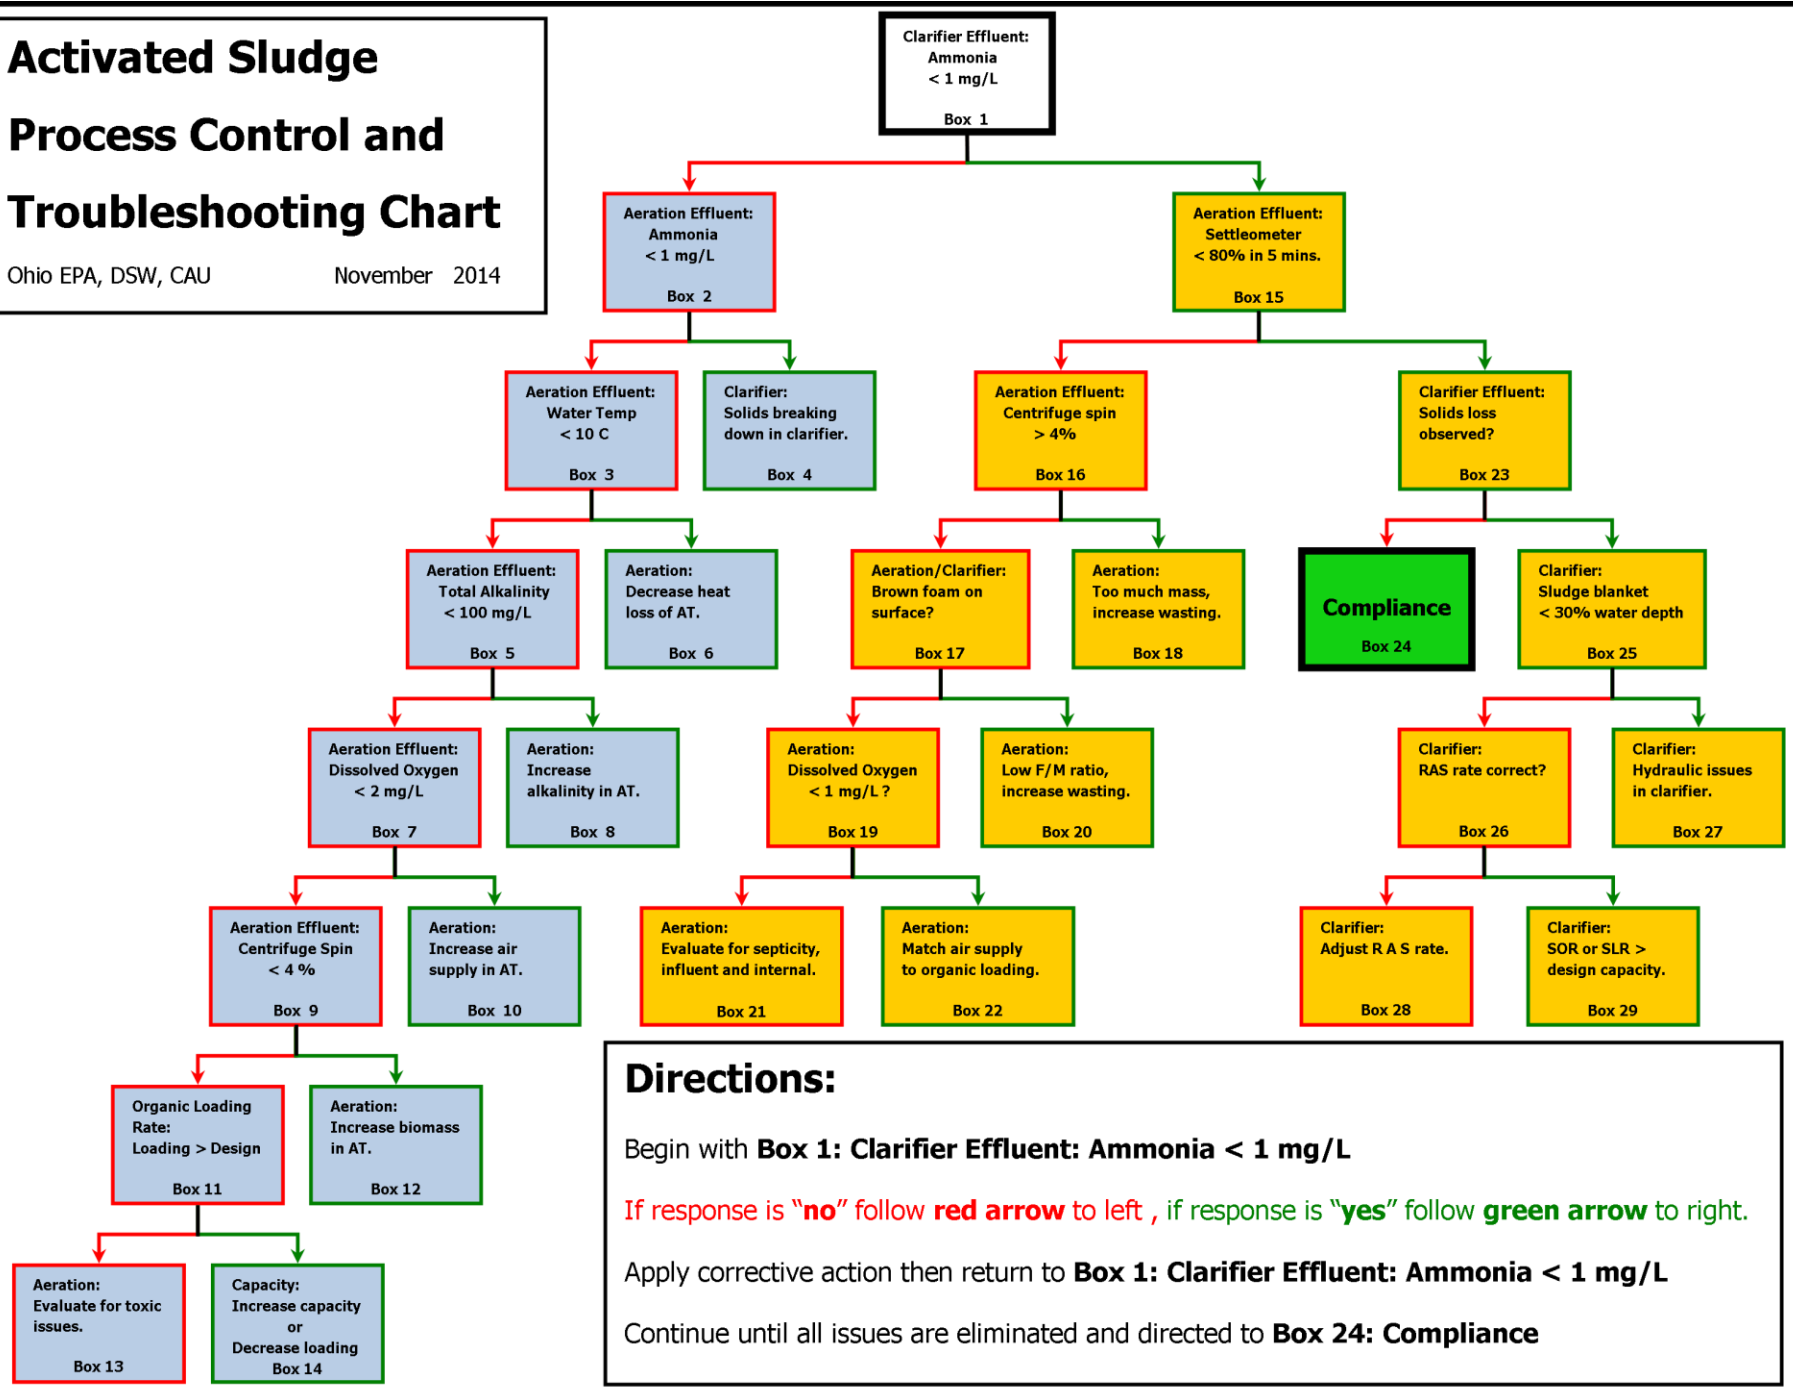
Activated Sludge

Process Control and

Troubleshooting Chart

Ohio EPA, DSW, CAU November 2014

Clarifier Effluent: Ammonia < 1 mg/L
Box 1

Aeration Effluent: Ammonia < 1 mg/L
Box 2

Aeration Effluent: Settleometer < 80% in 5 mins.
Box 15

Aeration Effluent: Water Temp < 10 C
Box 3

Clarifier: Solids breaking down in clarifier.
Box 4

Aeration Effluent: Centrifuge spin > 4%
Box 16

Clarifier Effluent: Solids loss observed?
Box 23

Aeration Effluent: Total Alkalinity < 100 mg/L
Box 5

Aeration: Decrease heat loss of AT.
Box 6

Aeration/Clarifier: Brown foam on surface?
Box 17

Aeration: Too much mass, increase wasting.
Box 18

Compliance
Box 24

Clarifier: Sludge blanket < 30% water depth
Box 25

Aeration Effluent: Dissolved Oxygen < 2 mg/L
Box 7

Aeration: Increase alkalinity in AT.
Box 8

Aeration: Dissolved Oxygen < 1 mg/L ?
Box 19

Aeration: Low F/M ratio, increase wasting.
Box 20

Clarifier: RAS rate correct?
Box 26

Clarifier: Hydraulic issues in clarifier.
Box 27

Aeration Effluent: Centrifuge Spin < 4 %
Box 9

Aeration: Increase air supply in AT.
Box 10

Aeration: Evaluate for septicity, influent and internal.
Box 21

Aeration: Match air supply to organic loading.
Box 22

Clarifier: Adjust R A S rate.
Box 28

Clarifier: SOR or SLR > design capacity.
Box 29

Organic Loading Rate: Loading > Design
Box 11

Aeration: Increase biomass in AT.
Box 12

Aeration: Evaluate for toxic issues.
Box 13

Capacity: Increase capacity or Decrease loading
Box 14

Directions:

Begin with Box 1: Clarifier Effluent: Ammonia < 1 mg/L

If response is "no" follow red arrow to left , if response is "yes" follow green arrow to right.

Apply corrective action then return to Box 1: Clarifier Effluent: Ammonia < 1 mg/L

Continue until all issues are eliminated and directed to Box 24: Compliance